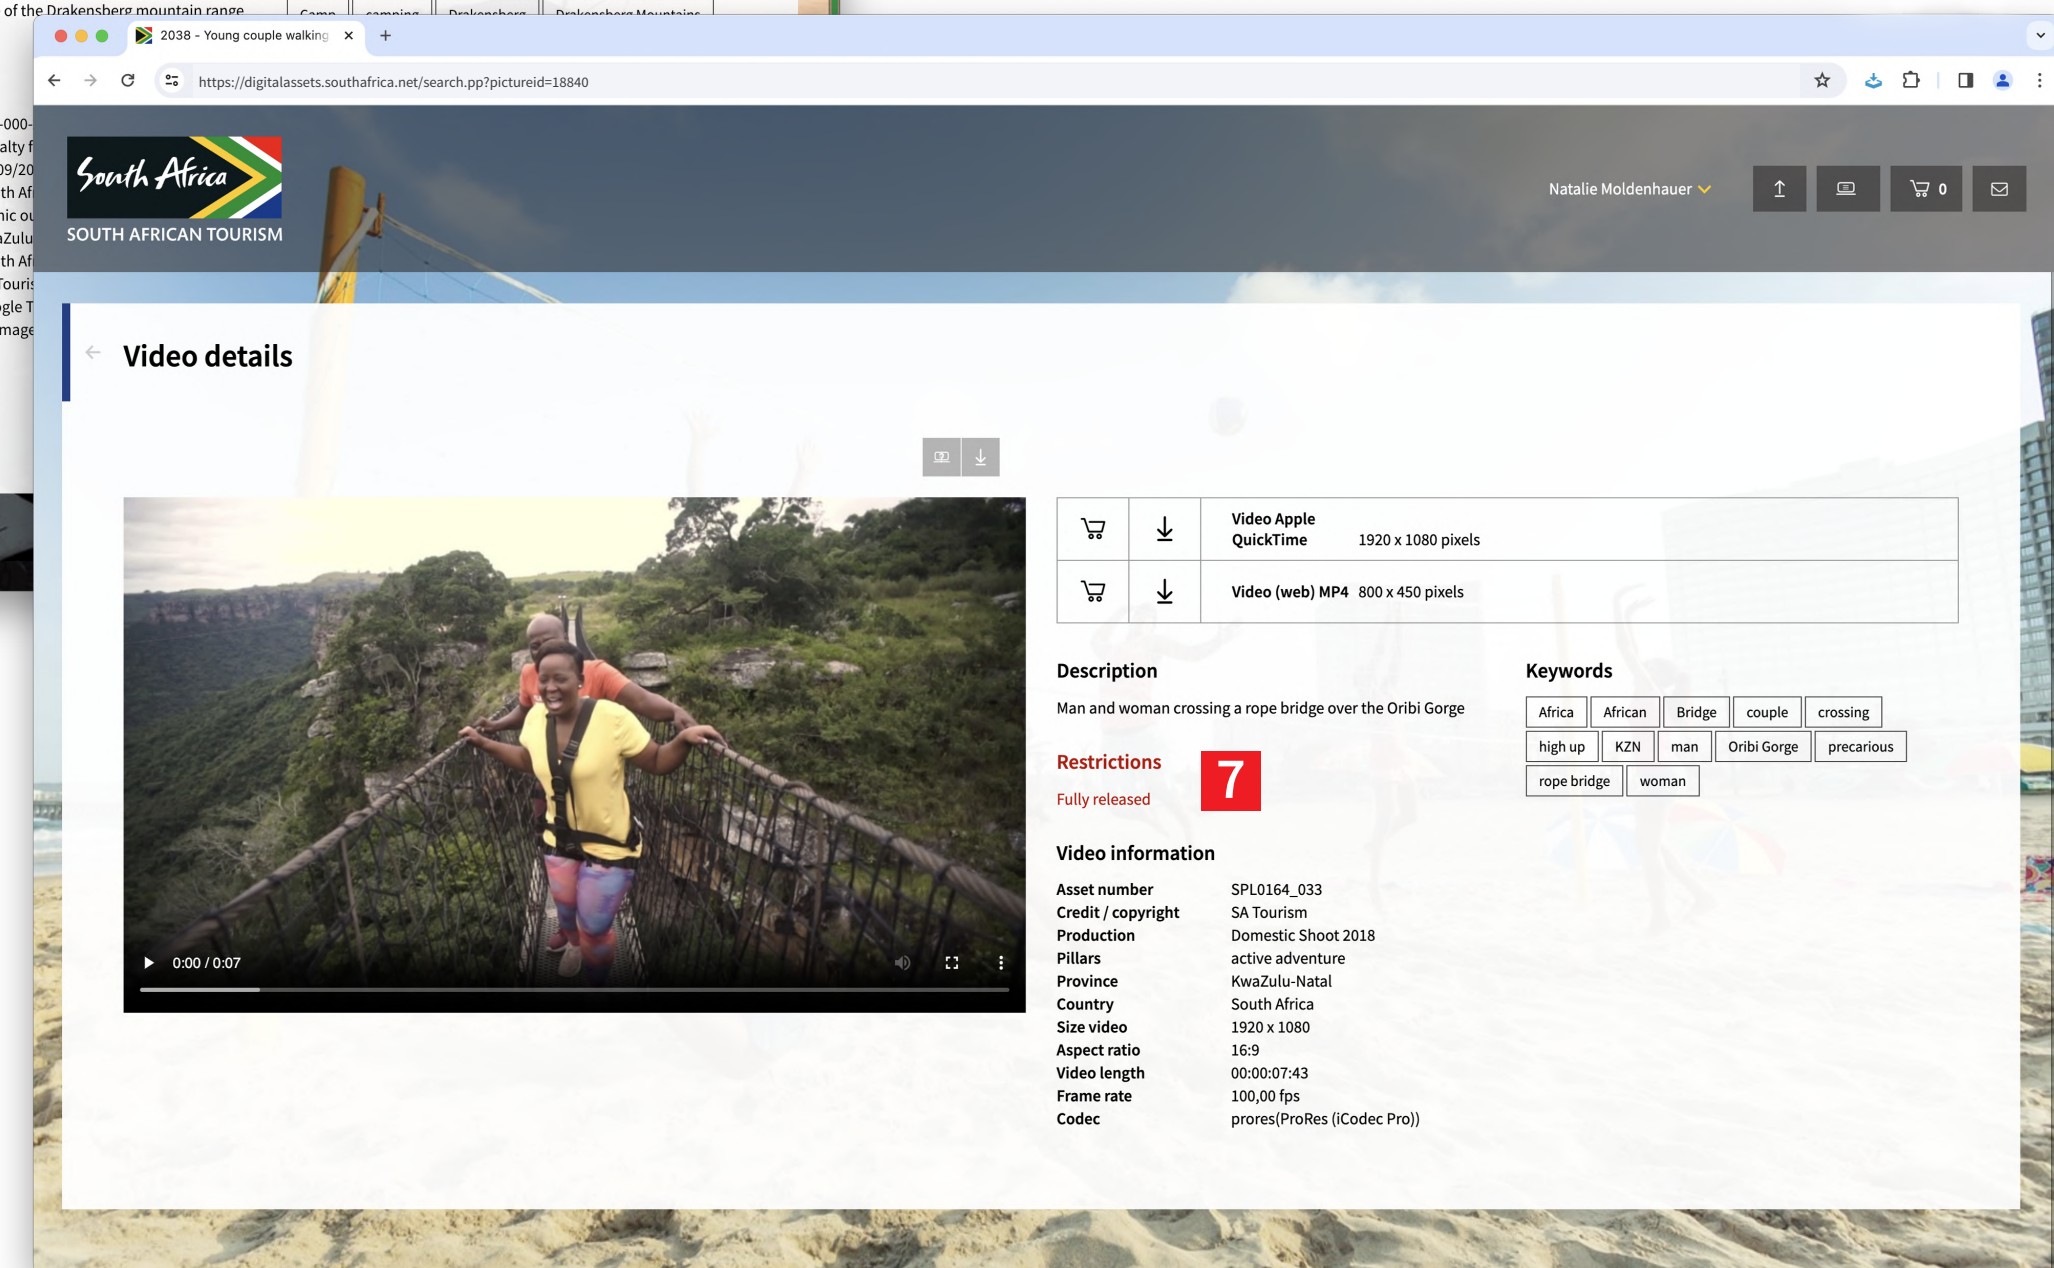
of the Drakensberg mountain range | Camp | camping | Drakensberg | Drakensberg Mountains

2038 - Young couple walking

https://digitalassets.southafrica.net/search.pp?pictureid=18840

-000-
alty f
09/20
th Af
hic ou
aZulu
th Af
Touris
gle T
mage

South Africa
SOUTH AFRICAN TOURISM

Natalie Moldenhauer

0

Video details

0:00 / 0:07

| | | Video Apple QuickTime | 1920 x 1080 pixels |
|---|---|---|---|
| | | Video (web) MP4 | 800 x 450 pixels |

Description

Man and woman crossing a rope bridge over the Oribi Gorge

Restrictions

Fully released

7

Keywords

Africa African Bridge couple crossing high up KZN man Oribi Gorge precarious rope bridge woman

Video information

| | |
|---|---|
| Asset number | SPL0164_033 |
| Credit / copyright | SA Tourism |
| Production | Domestic Shoot 2018 |
| Pillars | active adventure |
| Province | KwaZulu-Natal |
| Country | South Africa |
| Size video | 1920 x 1080 |
| Aspect ratio | 16:9 |
| Video length | 00:00:07:43 |
| Frame rate | 100,00 fps |
| Codec | prores(ProRes (iCodec Pro)) |